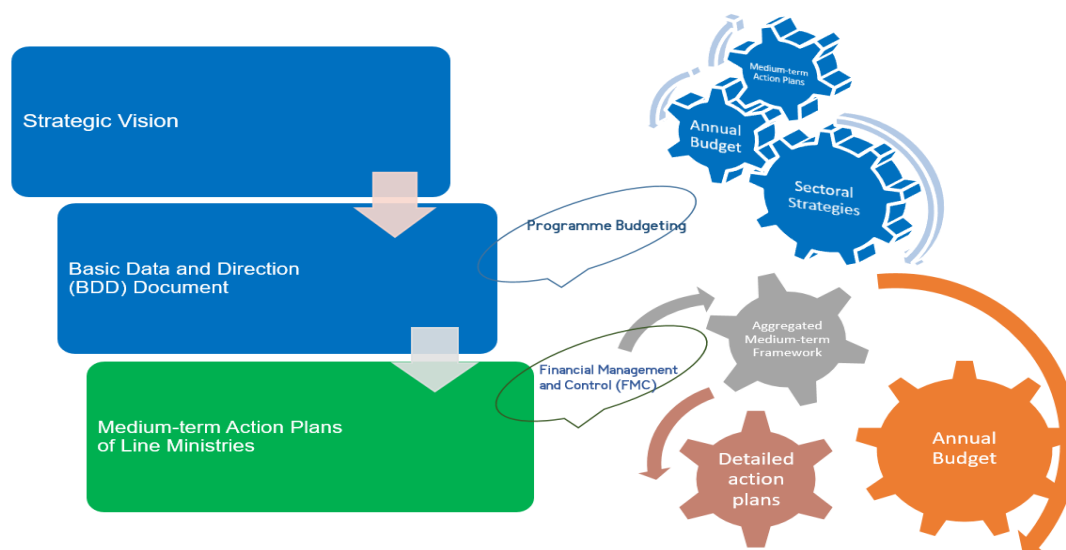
Strategic Vision

Basic Data and Direction (BDD) Document

Medium-term Action Plans of Line Ministries

Programme Budgeting

Financial Management and Control (FMC)

Medium-term Action Plans

Annual Budget

Sectoral Strategies

Aggregated Medium-term Framework

Detailed action plans

Annual Budget